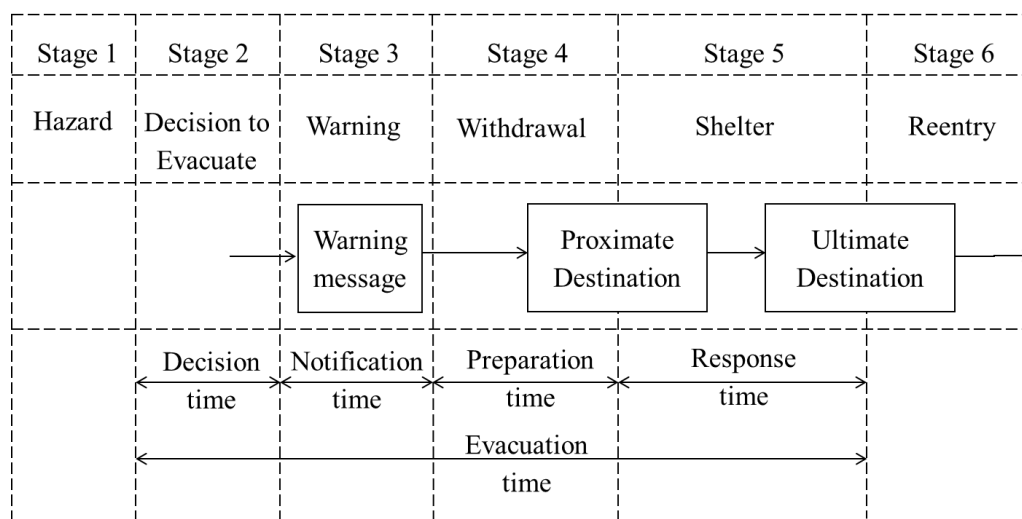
| Stage 1 | Stage 2 | Stage 3 | Stage 4 | Stage 5 | Stage 6 |
|---|---|---|---|---|---|
| Hazard | Decision to Evacuate | Warning | Withdrawal | Shelter | Reentry |

Warning message

Proximate Destination

Ultimate Destination

Decision time

Notification time

Preparation time

Response time

Evacuation time